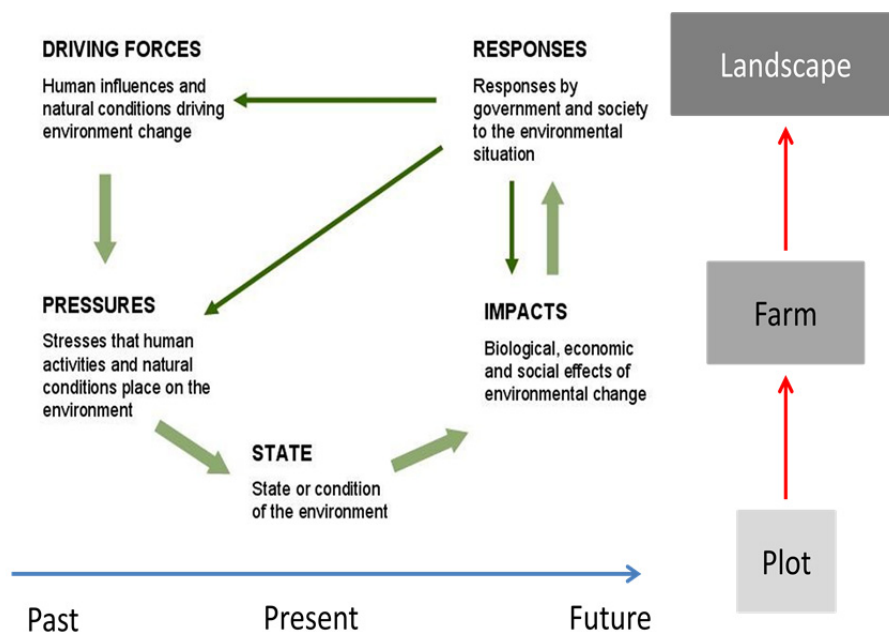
DRIVING FORCES

Human influences and natural conditions driving environment change

RESPONSES

Responses by government and society to the environmental situation

Landscape

PRESSURES

Stresses that human activities and natural conditions place on the environment

IMPACTS

Biological, economic and social effects of environmental change

Farm

STATE

State or condition of the environment

Plot

Past

Present

Future